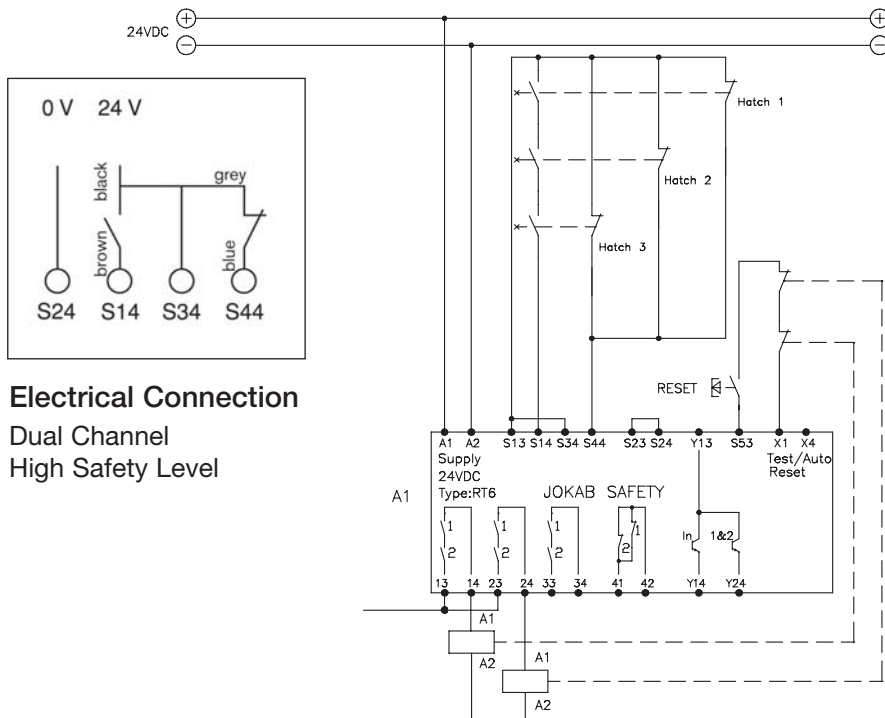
24VDC

0 V 24 V

black
grey
brown
blue

S24 S14 S34 S44

Electrical Connection
Dual Channel
High Safety Level

Hatch 1
Hatch 2
Hatch 3

RESET

A1 A2 S13 S14 S34 S44 S23 S24 Y13 S53 X1 X4
Supply
24VDC
Type:RT6
Test/Auto Reset

A1

JOKAB SAFETY

1
2
1
2
1
2
2
1
In
1&2

13 14 23 24 33 34 41 42 Y14 Y24

A1
A2
A1
A2